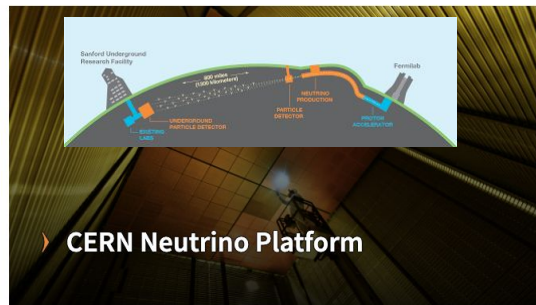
Sanford Underground Research Facility

Fermilab

800 miles (1300 kilometers)

NEUTRINO PRODUCTION

PARTICLE DETECTOR

UNDERGROUND PARTICLE DETECTOR

EXISTING LABS

PROTON ACCELERATOR

CERN Neutrino Platform